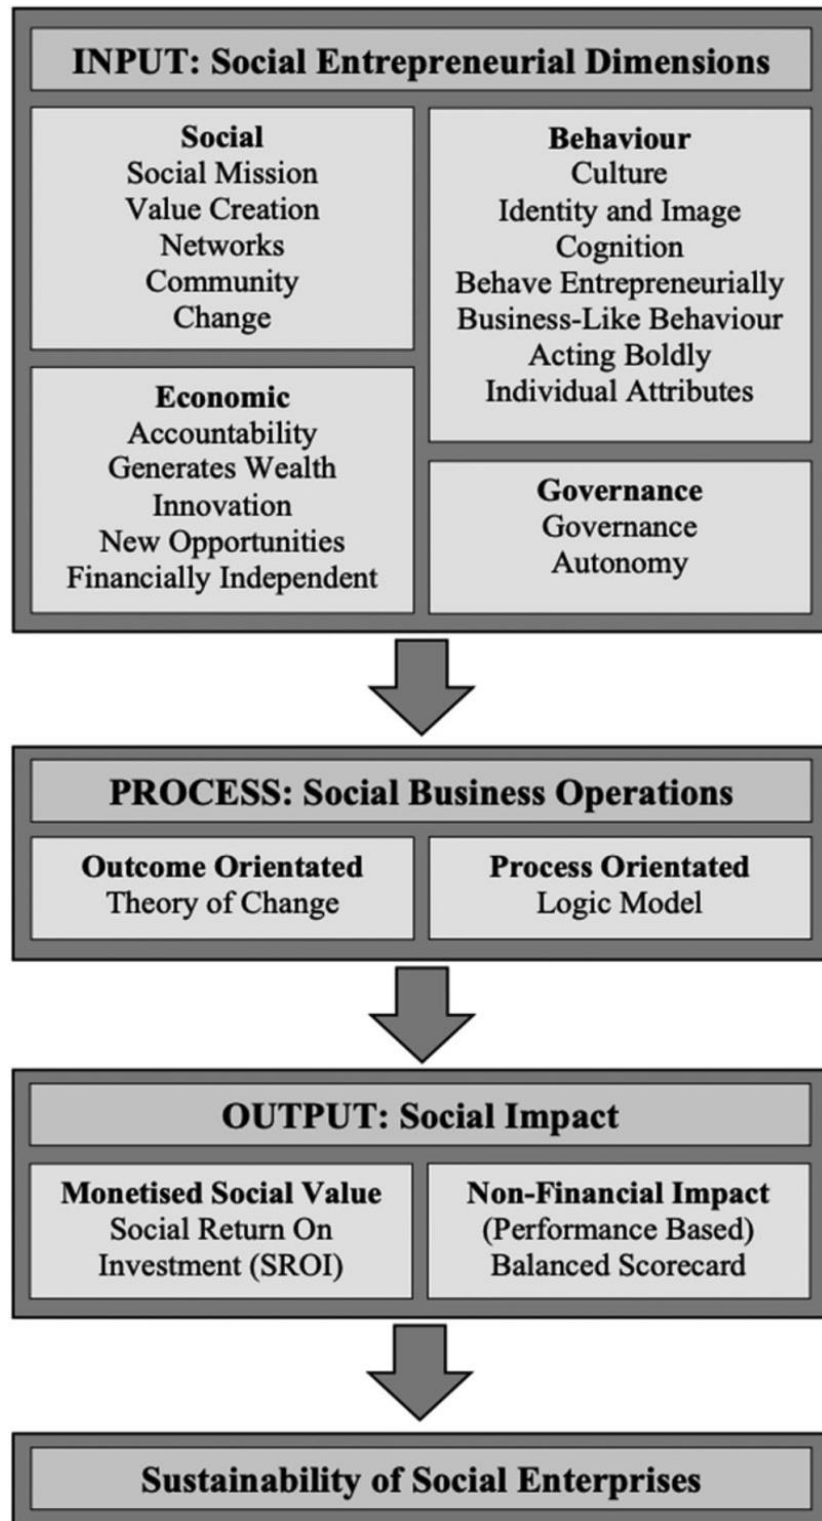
INPUT: Social Entrepreneurial Dimensions

Social
Social Mission
Value Creation
Networks
Community
Change

Economic
Accountability
Generates Wealth
Innovation
New Opportunities
Financially Independent

Behaviour
Culture
Identity and Image
Cognition
Behave Entrepreneurially
Business-Like Behaviour
Acting Boldly
Individual Attributes

Governance
Governance
Autonomy

PROCESS: Social Business Operations

Outcome Orientated
Theory of Change

Process Orientated
Logic Model

OUTPUT: Social Impact

Monetised Social Value
Social Return On Investment (SROI)

Non-Financial Impact
(Performance Based)
Balanced Scorecard

Sustainability of Social Enterprises